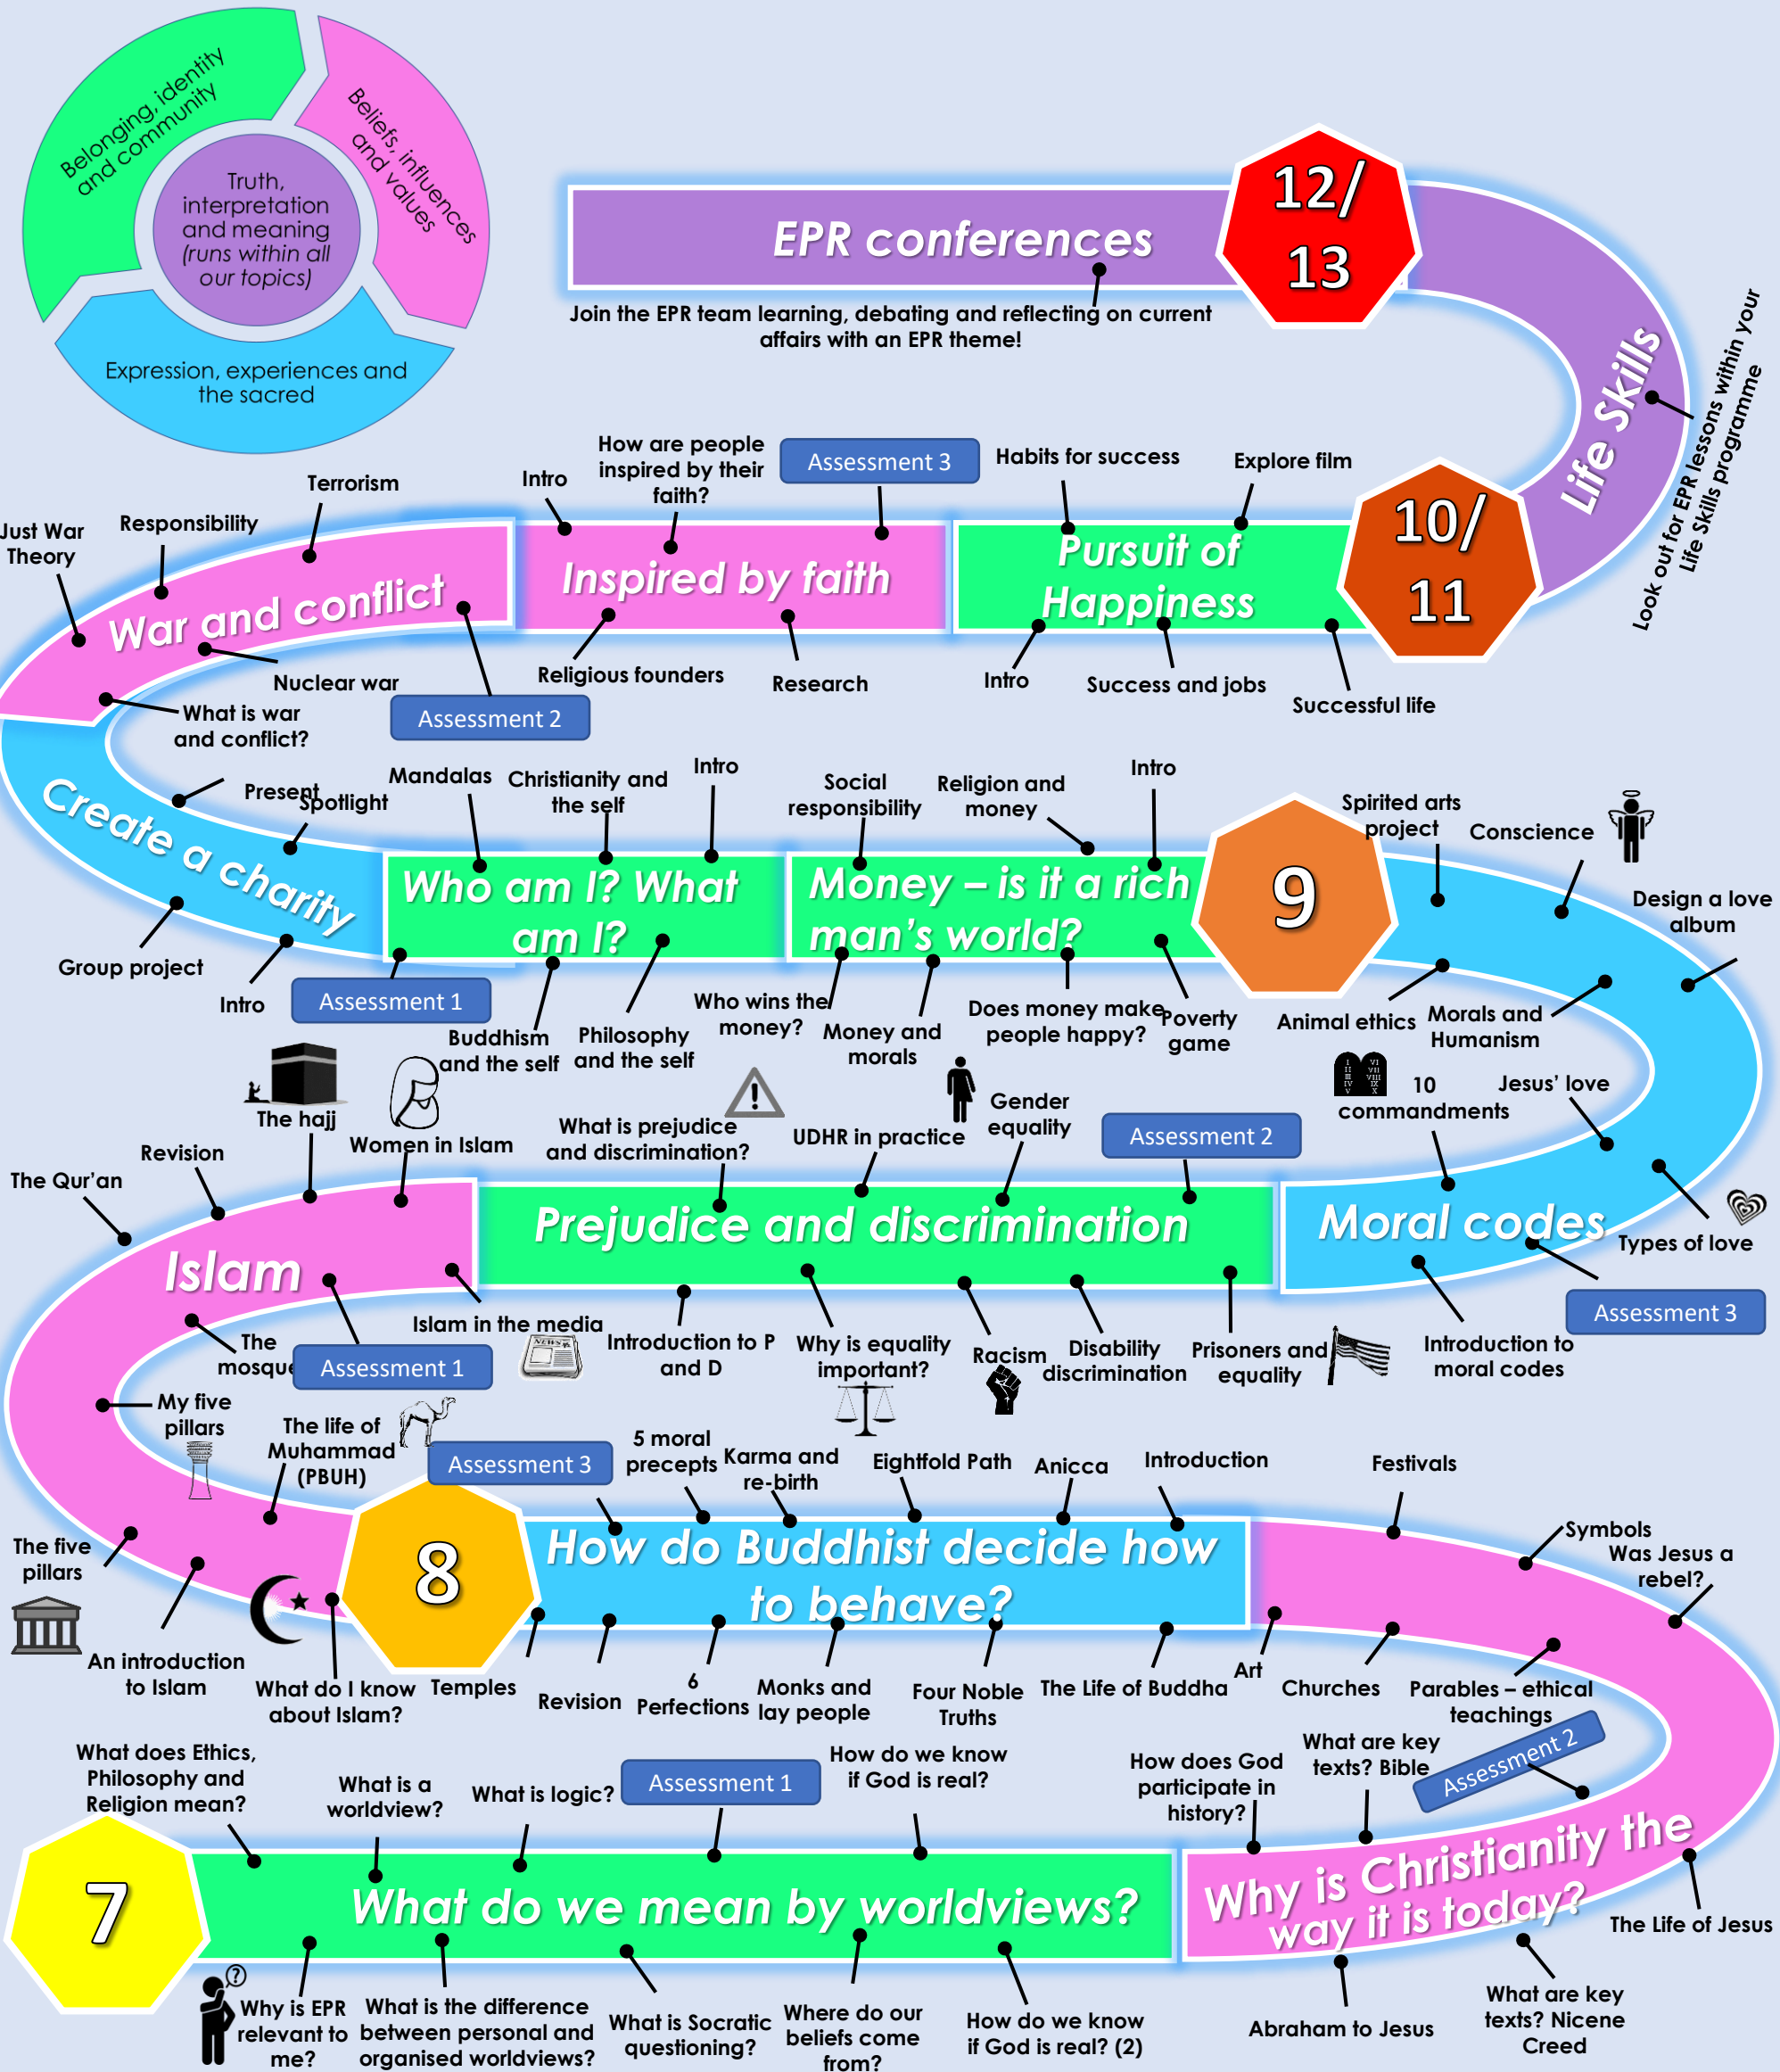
Belonging, identity and community

Beliefs, influences and values

Truth, interpretation and meaning (runs within all our topics)

Expression, experiences and the sacred

EPR conferences

12/13

Join the EPR team learning, debating and reflecting on current affairs with an EPR theme!

Life Skills

Look out for EPR lessons within your Life Skills programme

10/11

Terrorism

Intro

How are people inspired by their faith?

Assessment 3

Habits for success

Explore film

Just War Theory

Responsibility

War and conflict

Inspired by faith

Pursuit of Happiness

Nuclear war

Religious founders

Research

Intro

Success and jobs

Successful life

What is war and conflict?

Assessment 2

Present

Spotlight

Mandalas

Christianity and the self

Intro

Social responsibility

Religion and money

Intro

Spirited arts project

Conscience

Create a charity

Who am I? What am I?

Money – is it a rich man's world?

9

Design a love album

Group project

Intro

Assessment 1

Buddhism and the self

Philosophy and the self

Who wins the money?

Money and morals

Does money make people happy?

Poverty game

Animal ethics

Morals and Humanism

The hajj

Women in Islam

What is prejudice and discrimination?

UDHR in practice

Gender equality

10 commandments

Jesus' love

Assessment 2

Revision

The Qur'an

Islam

Prejudice and discrimination

Moral codes

Types of love

Assessment 3

Islam in the media

The mosque

Assessment 1

Introduction to P and D

Why is equality important?

Racism

Disability discrimination

Prisoners and equality

Introduction to moral codes

My five pillars

The life of Muhammad (PBUH)

Assessment 3

5 moral precepts

Karma and re-birth

Eightfold Path

Anicca

Introduction

Festivals

The five pillars

8

How do Buddhist decide how to behave?

Symbols

Was Jesus a rebel?

An introduction to Islam

What do I know about Islam?

Temples

Revision

6 Perfections

Monks and lay people

Four Noble Truths

The Life of Buddha

Art

Churches

Parables – ethical teachings

What does Ethics, Philosophy and Religion mean?

What is a worldview?

What is logic?

Assessment 1

How do we know if God is real?

How does God participate in history?

What are key texts? Bible

Assessment 2

7

What do we mean by worldviews?

Why is Christianity the way it is today?

The Life of Jesus

Why is EPR relevant to me?

What is the difference between personal and organised worldviews?

What is Socratic questioning?

Where do our beliefs come from?

How do we know if God is real? (2)

Abraham to Jesus

What are key texts? Nicene Creed